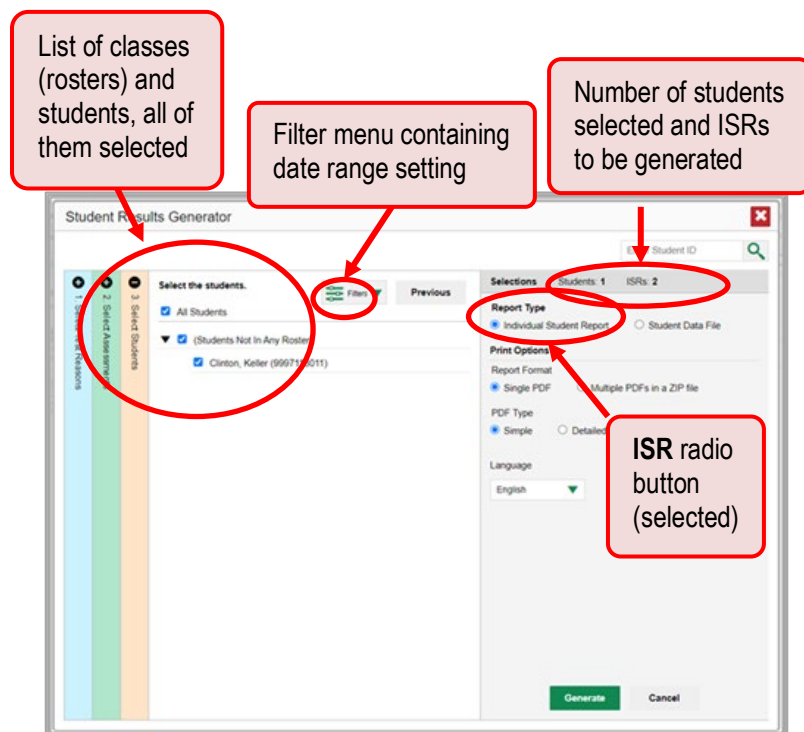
List of classes (rosters) and students, all of them selected

Filter menu containing date range setting

Number of students selected and ISRs to be generated

Student R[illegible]sults Generator

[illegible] Student ID

1. Se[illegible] Reasons

2. Select Assessme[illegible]

3. Select Students

Select the students.

Filters

Previous

All Students

(Students Not In Any Roster)

Clinton, Keller (99971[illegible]011)

Selections Students: 1 ISRs: 2

Report Type

Individual Student Report

Student Data File

Print Options

Report Format

Single PDF

Multiple PDFs in a ZIP file

PDF Type

Simple

Detailed

Language

English

ISR radio button (selected)

Generate

Cancel